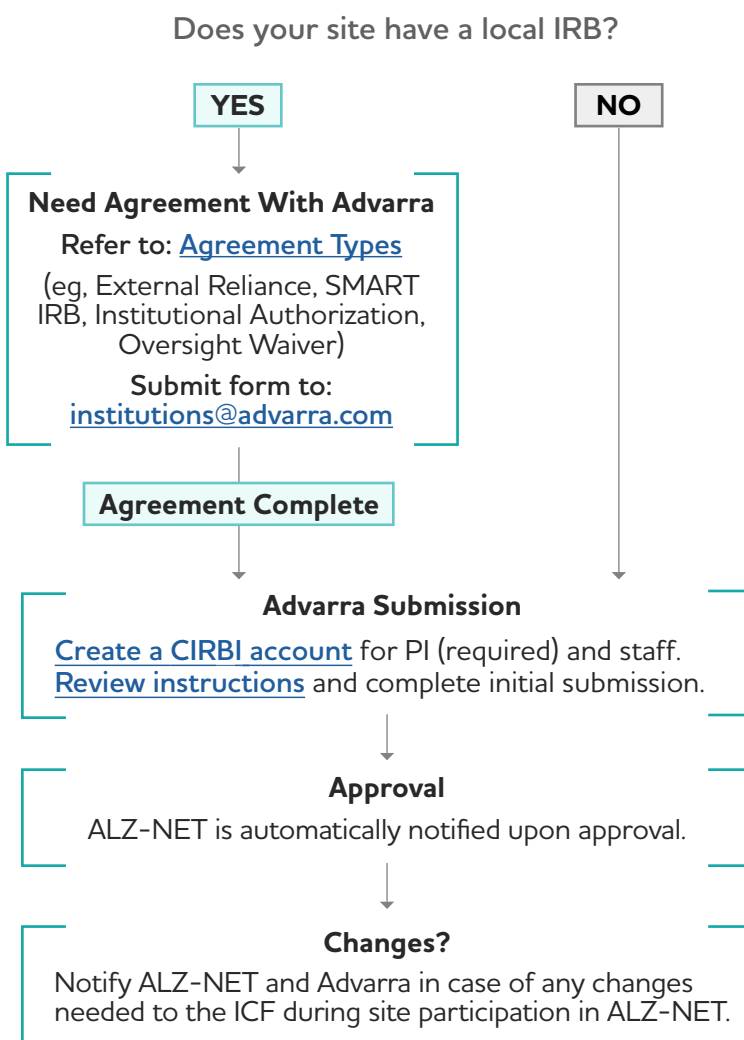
Does your site have a local IRB?

YES

NO

Need Agreement With Advarra

Refer to: Agreement Types

(eg, External Reliance, SMART IRB, Institutional Authorization, Oversight Waiver)

Submit form to: institutions@advarra.com

Agreement Complete

Advarra Submission

Create a CIRBI account for PI (required) and staff. Review instructions and complete initial submission.

Approval

ALZ-NET is automatically notified upon approval.

Changes?

Notify ALZ-NET and Advarra in case of any changes needed to the ICF during site participation in ALZ-NET.